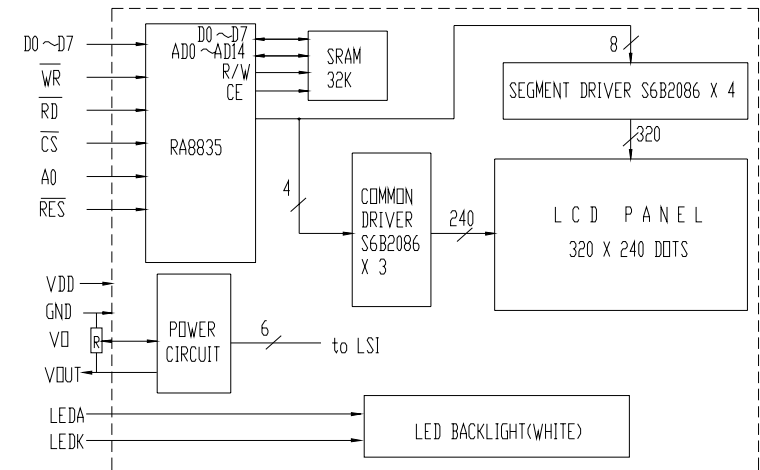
D0～D7
$\overline{WR}$
$\overline{RD}$
$\overline{CS}$
A0
$\overline{RES}$
D0～D7
AD0～AD14
R/W
CE
SRAM
32K
RA8835
8
SEGMENT DRIVER S6B2086 X 4
320
4
COMMON DRIVER S6B2086 X 3
240
L C D P A N E L
320 X 240 DOTS
VDD
GND
V0
R
VOUT
POWER CIRCUIT
6
to LSI
LEDA
LEDK
LED BACKLIGHT(WHITE)